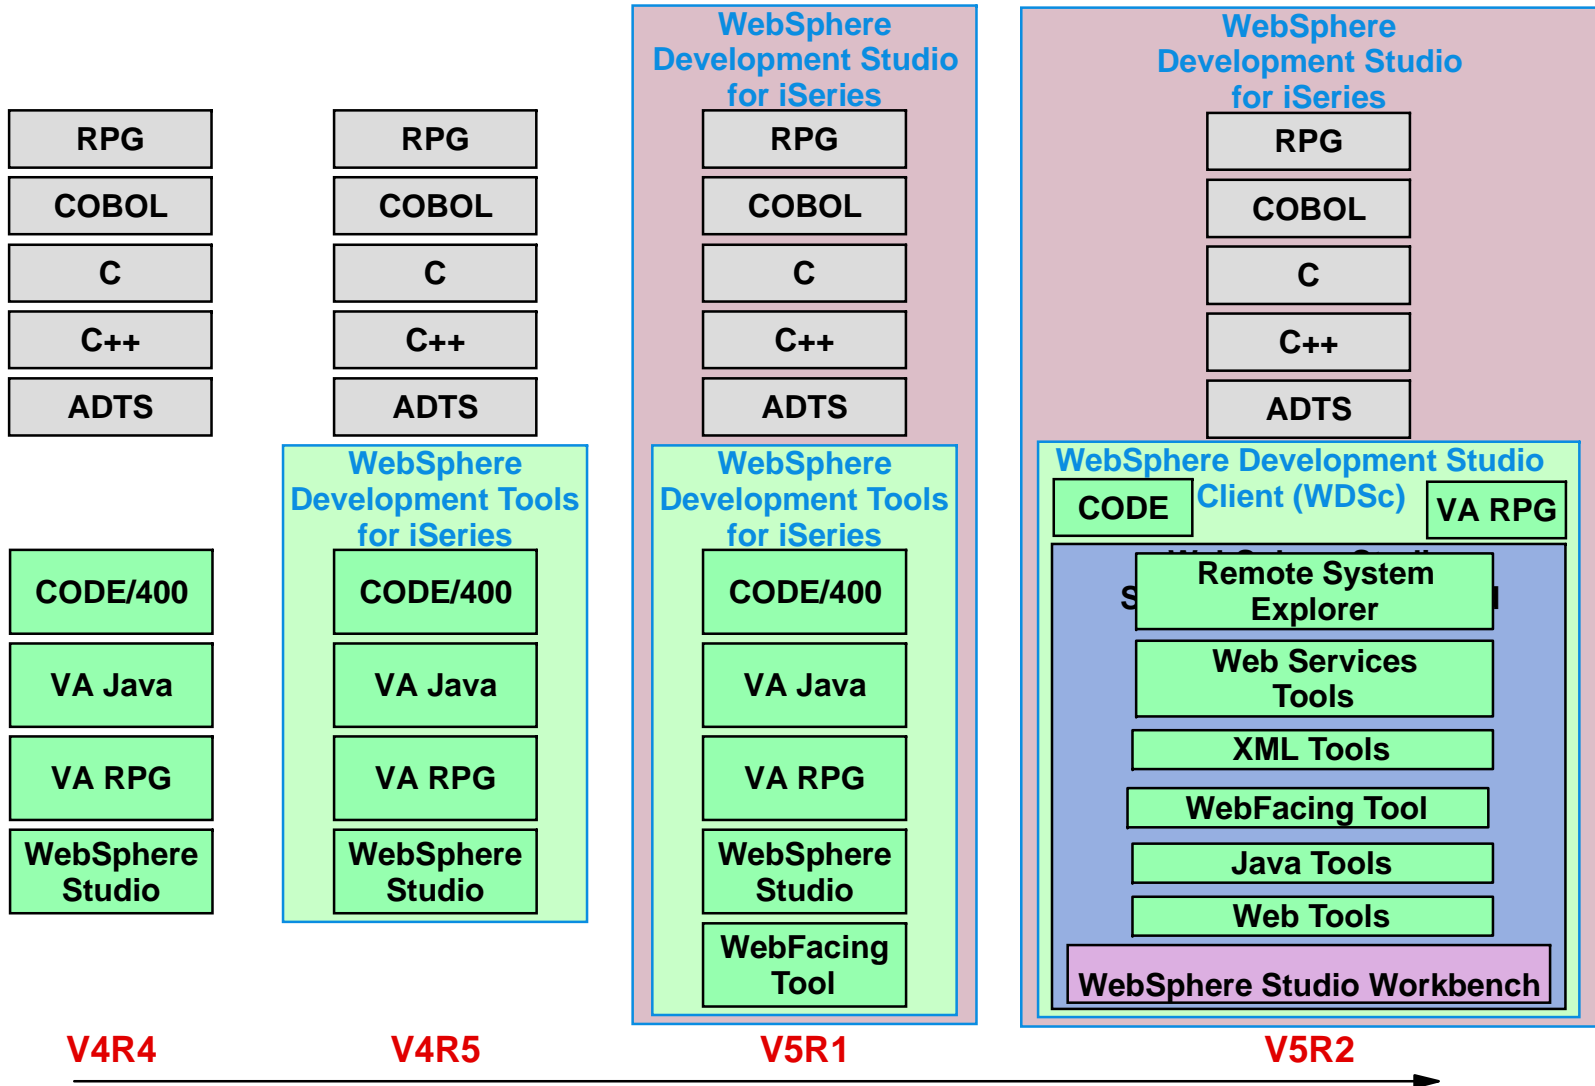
RPG

COBOL

C

C++

ADTS

CODE/400

VA Java

VA RPG

WebSphere Studio

RPG

COBOL

C

C++

ADTS

WebSphere Development Tools for iSeries

CODE/400

VA Java

VA RPG

WebSphere Studio

WebSphere Development Studio for iSeries

RPG

COBOL

C

C++

ADTS

WebSphere Development Tools for iSeries

CODE/400

VA Java

VA RPG

WebSphere Studio

WebFacing Tool

WebSphere Development Studio for iSeries

RPG

COBOL

C

C++

ADTS

WebSphere Development Studio Client (WDSc)

CODE

VA RPG

Remote System Explorer

Web Services Tools

XML Tools

WebFacing Tool

Java Tools

Web Tools

WebSphere Studio Workbench

V4R4

V4R5

V5R1

V5R2